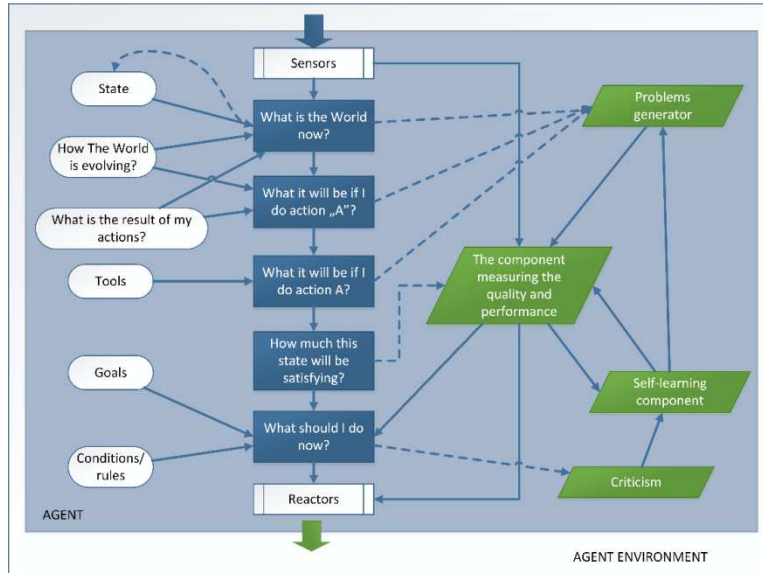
Sensors

State

What is the World now?

How The World is evolving?

What it will be if I do action „A"?

What is the result of my actions?

Tools

What it will be if I do action A?

How much this state will be satisfying?

Goals

What should I do now?

Conditions/ rules

Reactors

Problems generator

The component measuring the quality and performance

Self-learning component

Criticism

AGENT

AGENT ENVIRONMENT